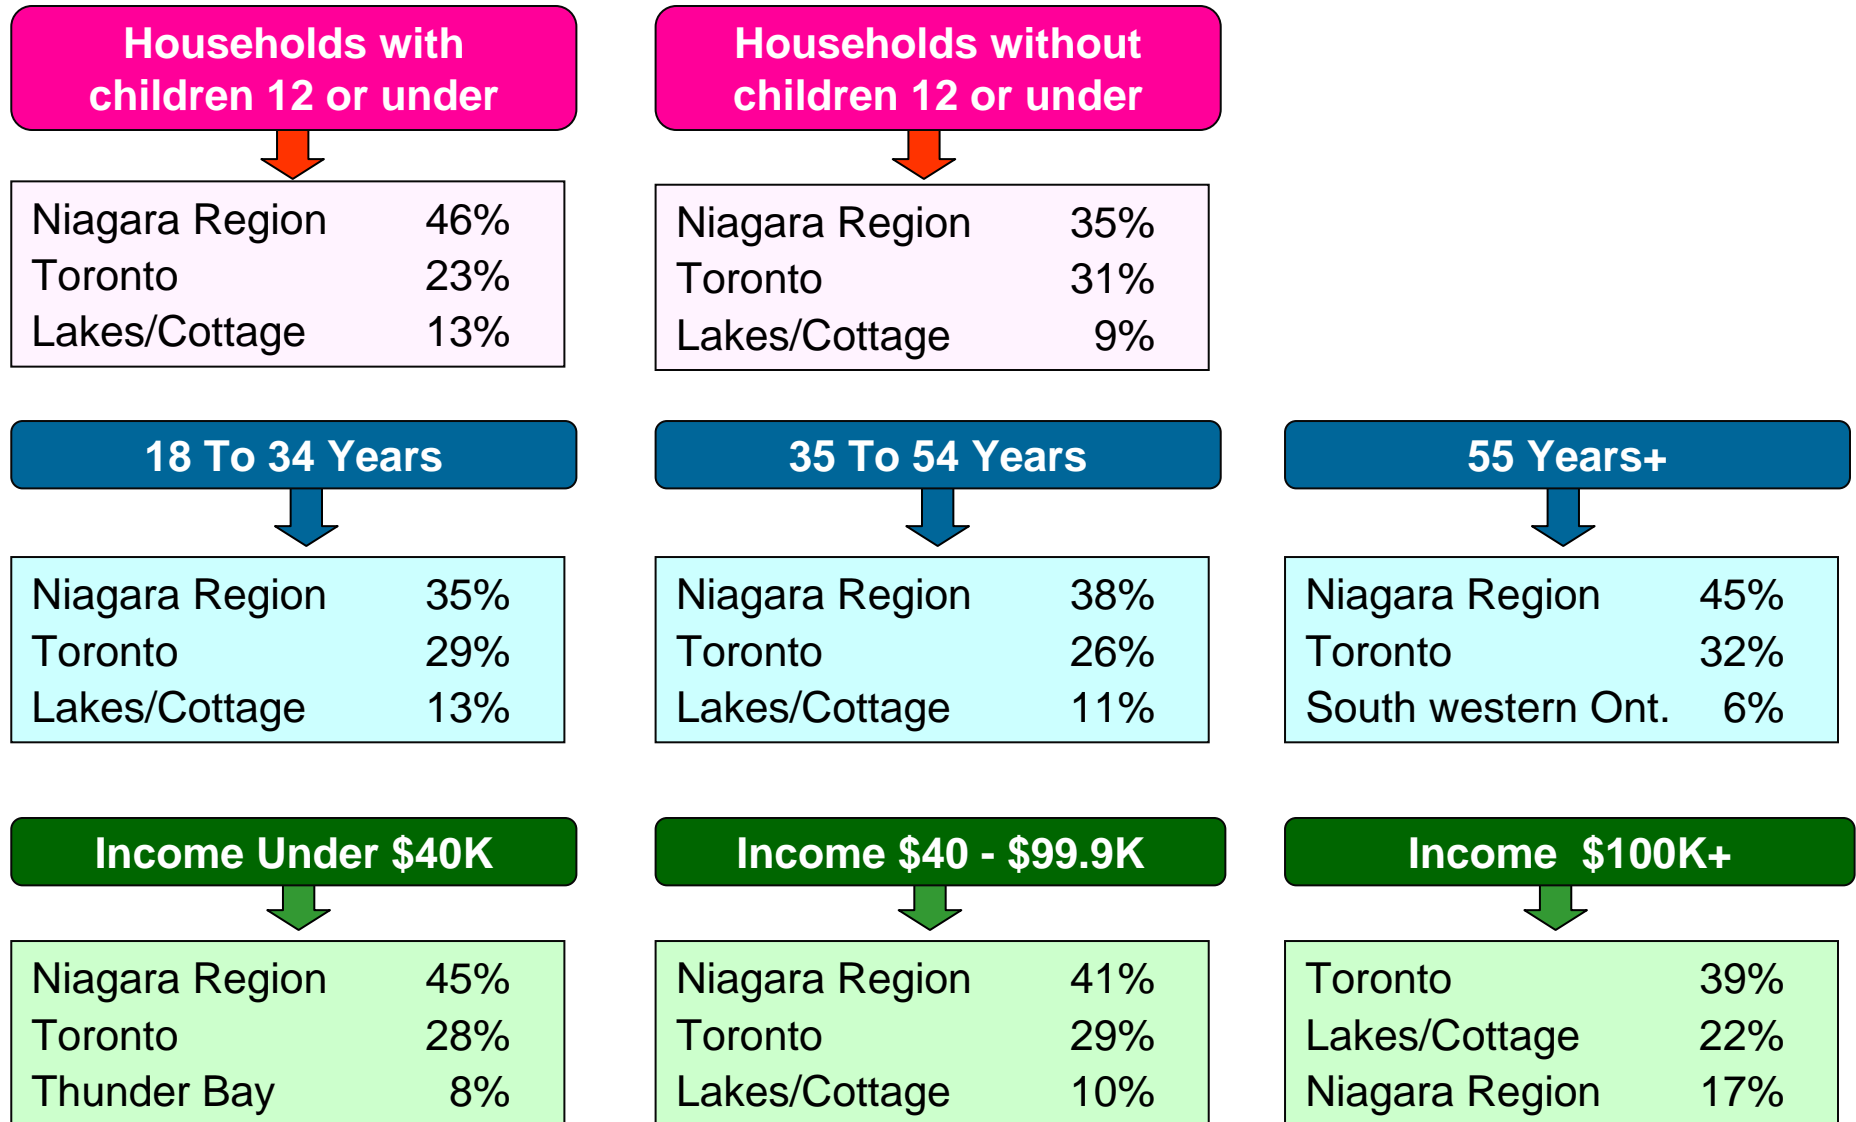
Households with children 12 or under

| | |
|---|---|
| Niagara Region | 46% |
| Toronto | 23% |
| Lakes/Cottage | 13% |

Households without children 12 or under

| | |
|---|---|
| Niagara Region | 35% |
| Toronto | 31% |
| Lakes/Cottage | 9% |

18 To 34 Years

| | |
|---|---|
| Niagara Region | 35% |
| Toronto | 29% |
| Lakes/Cottage | 13% |

35 To 54 Years

| | |
|---|---|
| Niagara Region | 38% |
| Toronto | 26% |
| Lakes/Cottage | 11% |

55 Years+

| | |
|---|---|
| Niagara Region | 45% |
| Toronto | 32% |
| South western Ont. | 6% |

Income Under $40K

| | |
|---|---|
| Niagara Region | 45% |
| Toronto | 28% |
| Thunder Bay | 8% |

Income $40 - $99.9K

| | |
|---|---|
| Niagara Region | 41% |
| Toronto | 29% |
| Lakes/Cottage | 10% |

Income $100K+

| | |
|---|---|
| Toronto | 39% |
| Lakes/Cottage | 22% |
| Niagara Region | 17% |